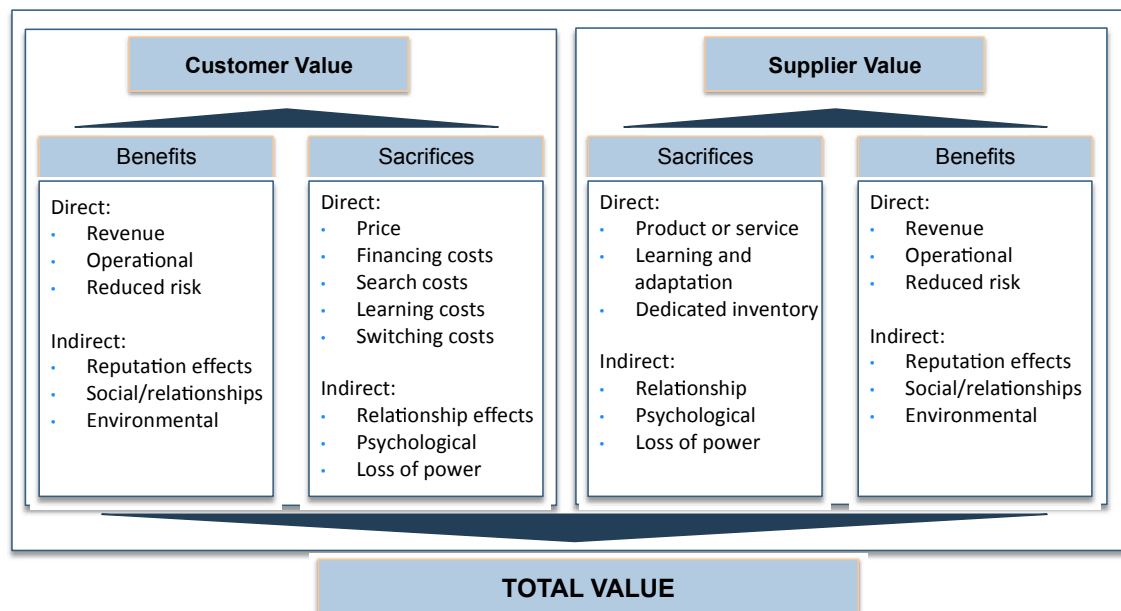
Customer Value

Benefits

Direct:
- Revenue
- Operational
- Reduced risk

Indirect:
- Reputation effects
- Social/relationships
- Environmental

Sacrifices

Direct:
- Price
- Financing costs
- Search costs
- Learning costs
- Switching costs

Indirect:
- Relationship effects
- Psychological
- Loss of power

Supplier Value

Sacrifices

Direct:
- Product or service
- Learning and adaptation
- Dedicated inventory

Indirect:
- Relationship
- Psychological
- Loss of power

Benefits

Direct:
- Revenue
- Operational
- Reduced risk

Indirect:
- Reputation effects
- Social/relationships
- Environmental

TOTAL VALUE